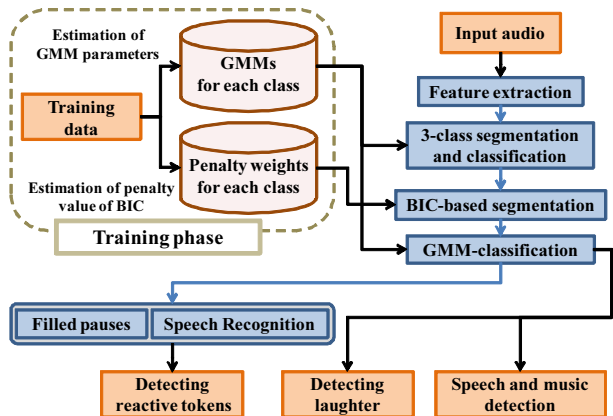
Estimation of GMM parameters

GMMs for each class

Training data

Penalty weights for each class

Estimation of penalty value of BIC

Training phase

Input audio

Feature extraction

3-class segmentation and classification

BIC-based segmentation

GMM-classification

Filled pauses

Speech Recognition

Detecting reactive tokens

Detecting laughter

Speech and music detection